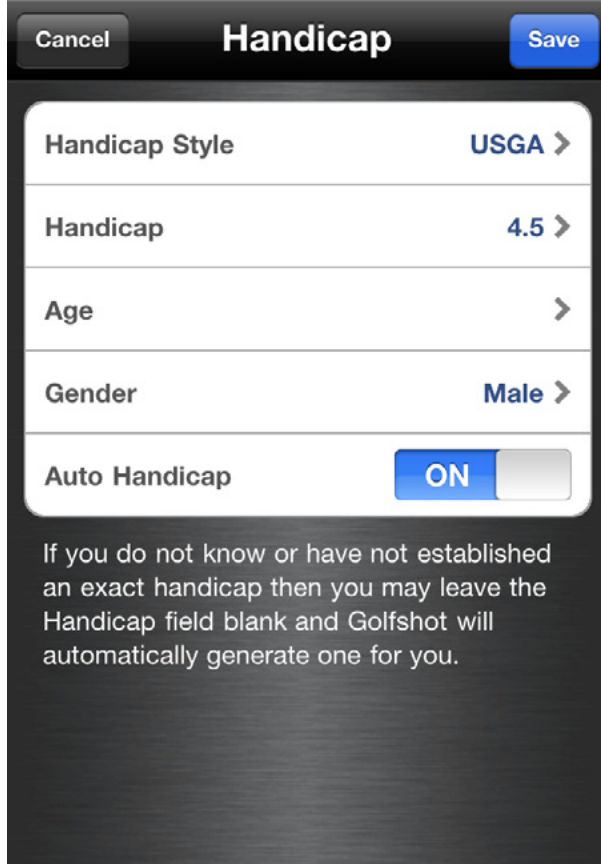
Cancel
Handicap
Save

Handicap Style USGA >

Handicap 4.5 >

Age >

Gender Male >

Auto Handicap ON

If you do not know or have not established an exact handicap then you may leave the Handicap field blank and Golfshot will automatically generate one for you.